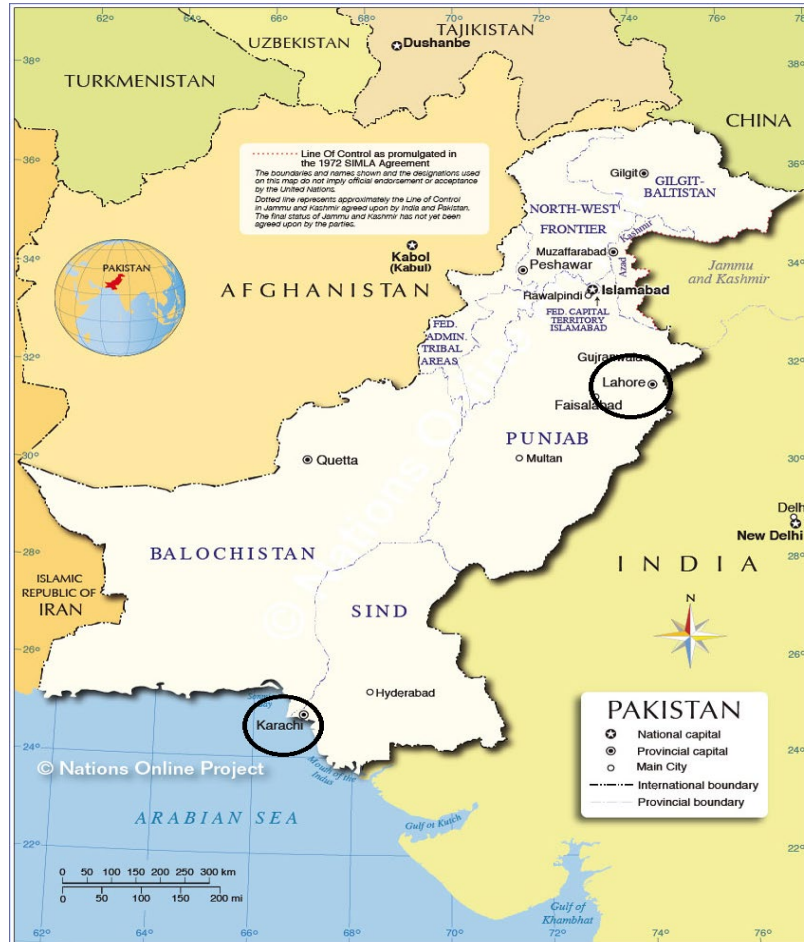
62° 64° 66° 68° 70° 72° 74° 76°

UZBEKISTAN

TAJIKISTAN

Dushanbe

TURKMENISTAN

CHINA

38° 36° 34° 32° 30° 28° 26° 24° 22°

Line Of Control as promulgated in the 1972 SIMLA Agreement
The boundaries and names shown and the designations used on this map do not imply official endorsement or acceptance by the United Nations.
Dotted line represents approximately the Line of Control in Jammu and Kashmir agreed upon by India and Pakistan. The final status of Jammu and Kashmir has not yet been agreed upon by the parties.

Gilgit

GILGIT-BALTISTAN

NORTH-WEST FRONTIER

Kashmir

Azad

PAKISTAN

Kabol (Kabul)

Muzaffarabad

Peshawar

Jammu and Kashmir

AFGHANISTAN

Rawalpindi

Islamabad

FED. CAPITAL TERRITORY ISLAMABAD

FED. ADMIN. TRIBAL AREAS

Gujranwala

Lahore

Faisalabad

PUNJAB

Quetta

Multan

Delhi

New Delhi

BALOCHISTAN

INDIA

ISLAMIC REPUBLIC OF IRAN

SIND

N

Hyderabad

PAKISTAN

Karachi

National capital
Provincial capital
Main City
International boundary
Provincial boundary

© Nations Online Project

Mouth of the Indus

ARABIAN SEA

Gulf of Kutch

0 50 100 150 200 250 300 km
0 50 100 150 200 mi

Gulf of Khambhat

62° 64° 66° 68° 70° 72° 74° 76°